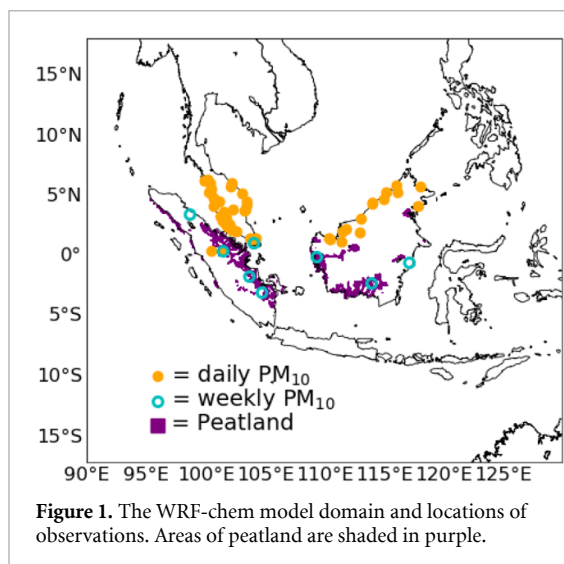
15°N

10°N

5°N

0°

5°S

10°S

15°S

90°E 95°E 100°E 105°E 110°E 115°E 120°E 125°E

= daily $PM_{10}$
= weekly $PM_{10}$
= Peatland

**Figure 1.** The WRF-chem model domain and locations of observations. Areas of peatland are shaded in purple.